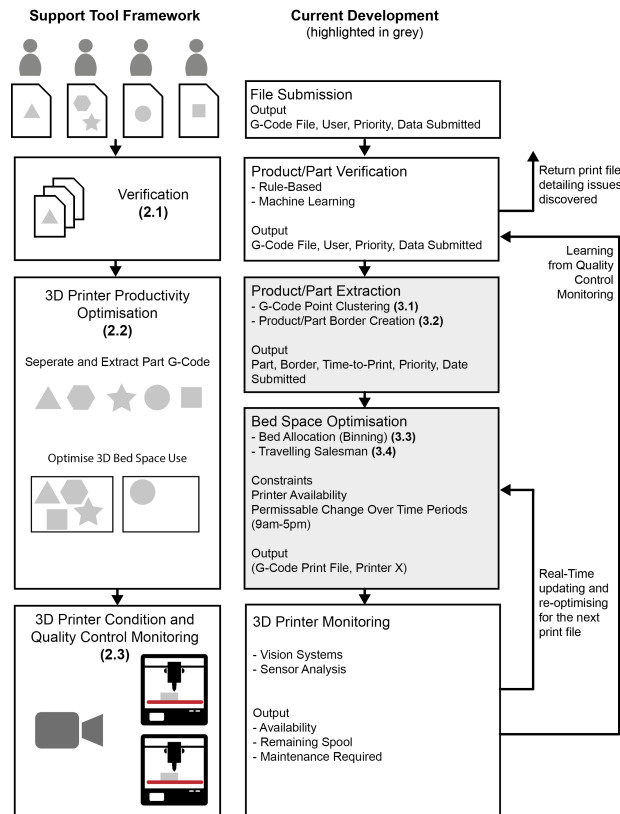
Support Tool Framework

Verification
(2.1)

3D Printer Productivity Optimisation
(2.2)

Seperate and Extract Part G-Code

Optimise 3D Bed Space Use

3D Printer Condition and Quality Control Monitoring
(2.3)

Current Development
(highlighted in grey)

File Submission
Output
G-Code File, User, Priority, Data Submitted

Product/Part Verification
- Rule-Based
- Machine Learning

Output
G-Code File, User, Priority, Data Submitted

Return print file detailing issues discovered

Learning from Quality Control Monitoring

Product/Part Extraction
- G-Code Point Clustering (3.1)
- Product/Part Border Creation (3.2)

Output
Part, Border, Time-to-Print, Priority, Date Submitted

Bed Space Optimisation
- Bed Allocation (Binning) (3.3)
- Travelling Salesman (3.4)

Constraints
Printer Availability
Permissable Change Over Time Periods (9am-5pm)

Output
(G-Code Print File, Printer X)

Real-Time updating and re-optimising for the next print file

3D Printer Monitoring

- Vision Systems
- Sensor Analysis

Output
- Availability
- Remaining Spool
- Maintenance Required